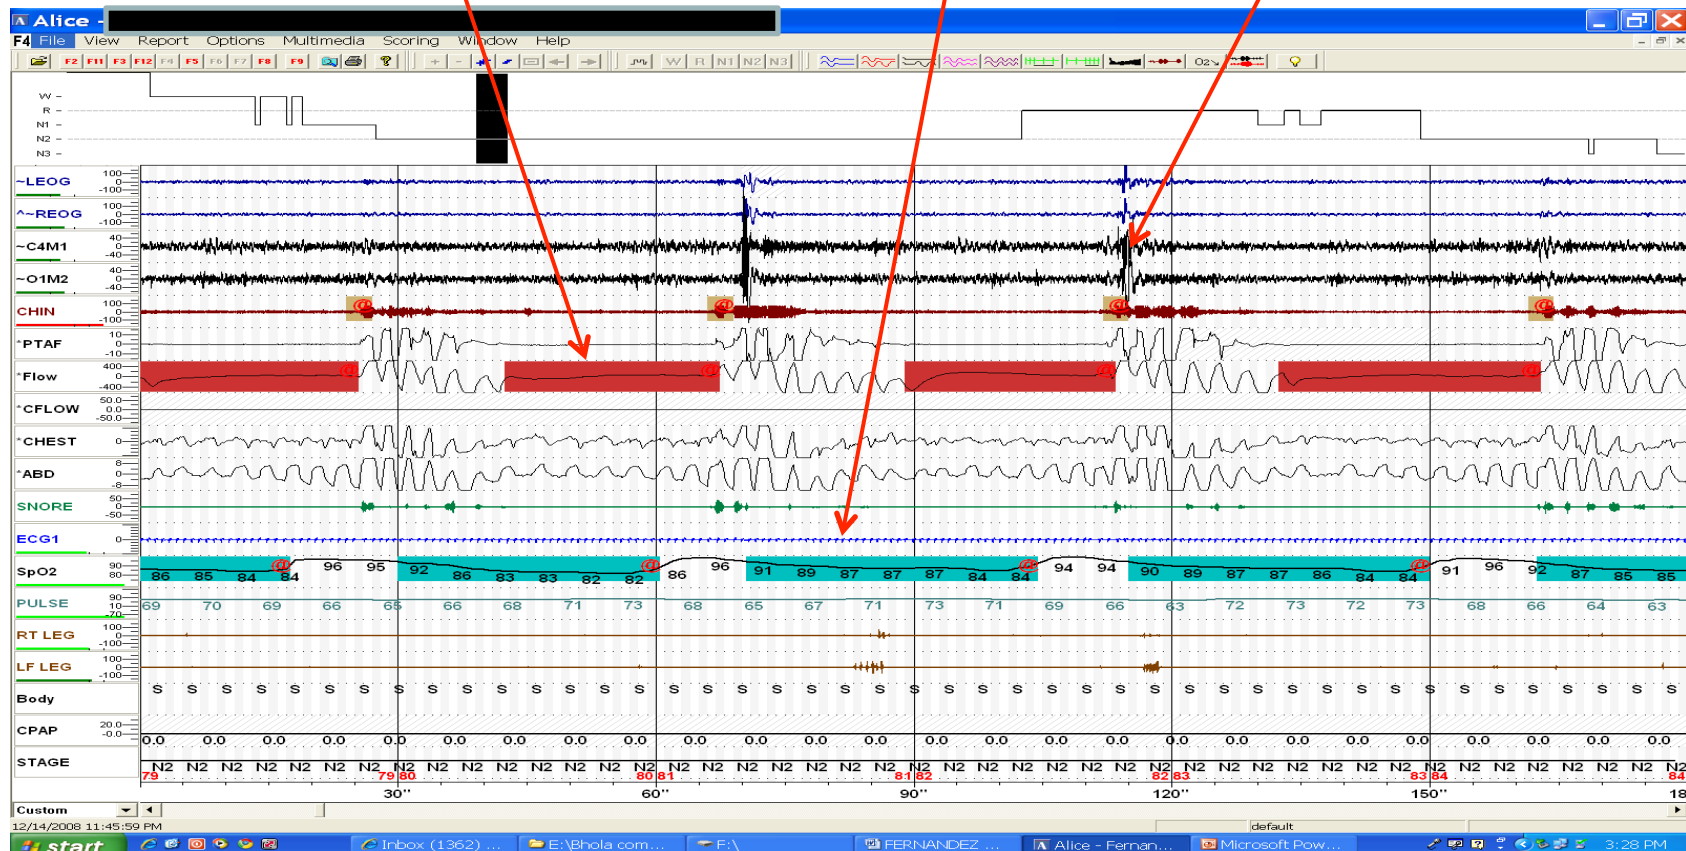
Alice -
F4 File View Report Options Multimedia Scoring Window Help
F2 F11 F3 F12 F4 F5 F6 F7 F8 F9
W R N1 N2 N3
O2
W
R
N1
N2
N3
~LEOG 100 0 -100
^~REOG 100 0 -100
~C4M1 40 0 -40
~O1M2 40 0 -40
CHIN 100 0 -100
*PTAF 10 0 -10
*Flow 400 0 -400
*CFLOW 50.0 0.0 -50.0
*CHEST 0
*ABD 8 0 -8
SNORE 50 0 -50
ECG1 0
SpO2 90 80
86 85 84 84 96 95 92 86 83 83 82 82 86 96 91 89 87 87 87 84 84 94 94 90 89 87 87 86 84 84 91 96 92 87 85 85
PULSE 90 10 -70
69 70 69 66 65 66 68 71 73 68 65 67 71 73 71 69 66 63 72 73 72 73 68 66 64 63
RT LEG 100 0 -100
LF LEG 100 0 -100
Body
S S S S S S S S S S S S S S S S S S S S S S S S S S S S S S S S S S S S S S S S S S S S S S
CPAP 20.0 -0.0
0.0 0.0 0.0 0.0 0.0 0.0 0.0 0.0 0.0 0.0 0.0 0.0 0.0 0.0 0.0 0.0 0.0 0.0 0.0 0.0 0.0 0.0 0.0 0.0 0.0 0.0
STAGE
N2 N2 N2 N2 N2 N2 N2 N2 N2 N2 N2 N2 N2 N2 N2 N2 N2 N2 N2 N2 N2 N2 N2 N2 N2 N2 N2 N2 N2 N2 N2 N2 N2 N2 N2 N2 N2 N2 N2 N2 N2 N2 N2 N2 N2 N2 N2 N2 N2 N2 N2 N2 N2 N2 N2 N2
79 79 80 80 81 81 82 82 83 83 84
30" 60" 90" 120" 150" 18
Custom
12/14/2008 11:45:59 PM
default
start
Inbox (1362) ...
E:\Bhola com...
F:\
FERNANDEZ ...
Alice - Fernan...
Microsoft Pow...
3:28 PM